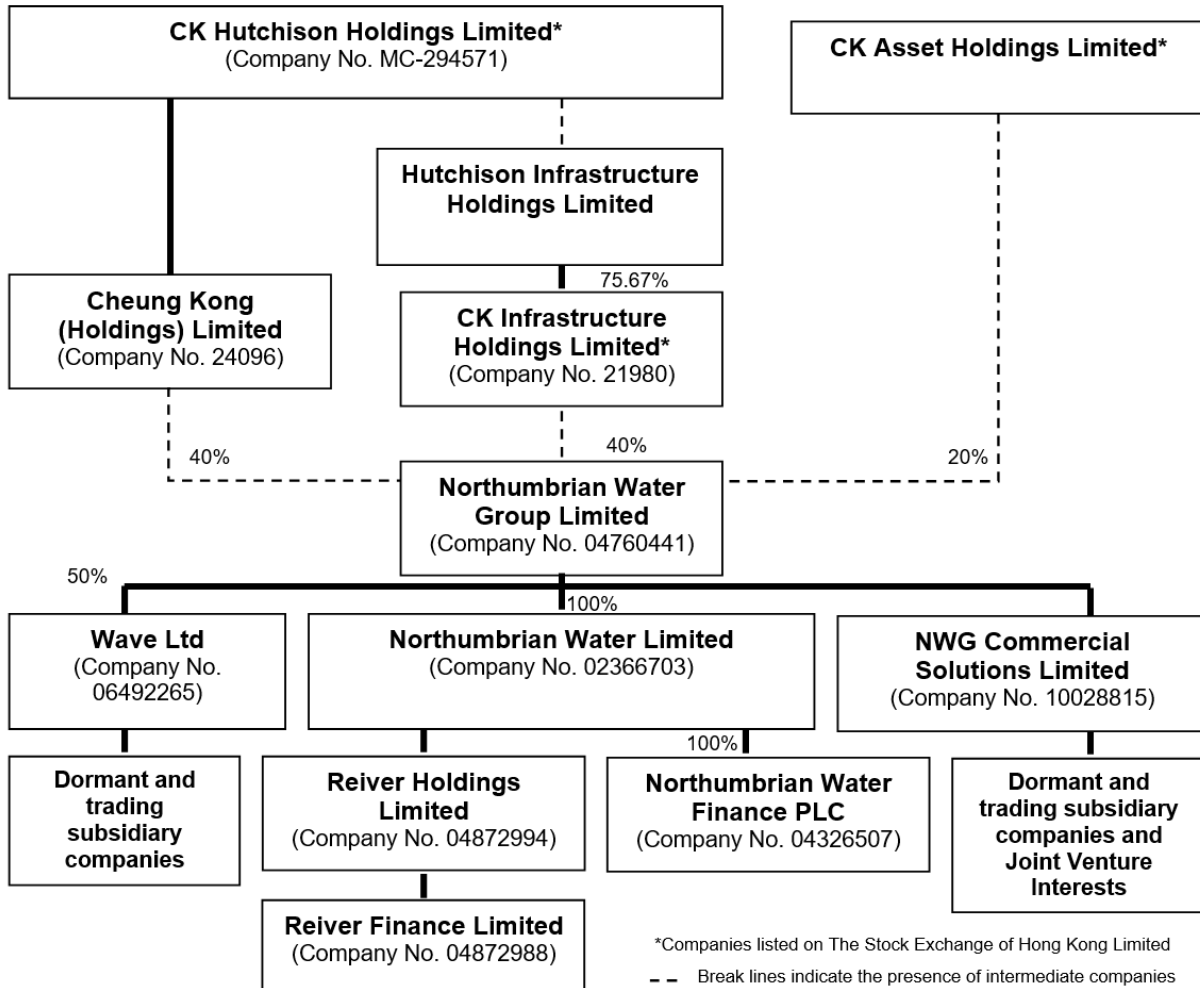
CK Hutchison Holdings Limited*
(Company No. MC-294571)

CK Asset Holdings Limited*

Hutchison Infrastructure Holdings Limited

75.67%

Cheung Kong (Holdings) Limited
(Company No. 24096)

CK Infrastructure Holdings Limited*
(Company No. 21980)

40%

40%

20%

Northumbrian Water Group Limited
(Company No. 04760441)

50%

100%

Wave Ltd
(Company No. 06492265)

Northumbrian Water Limited
(Company No. 02366703)

NWG Commercial Solutions Limited
(Company No. 10028815)

100%

Dormant and trading subsidiary companies

Reiver Holdings Limited
(Company No. 04872994)

Northumbrian Water Finance PLC
(Company No. 04326507)

Dormant and trading subsidiary companies and Joint Venture Interests

Reiver Finance Limited
(Company No. 04872988)

*Companies listed on The Stock Exchange of Hong Kong Limited

Break lines indicate the presence of intermediate companies